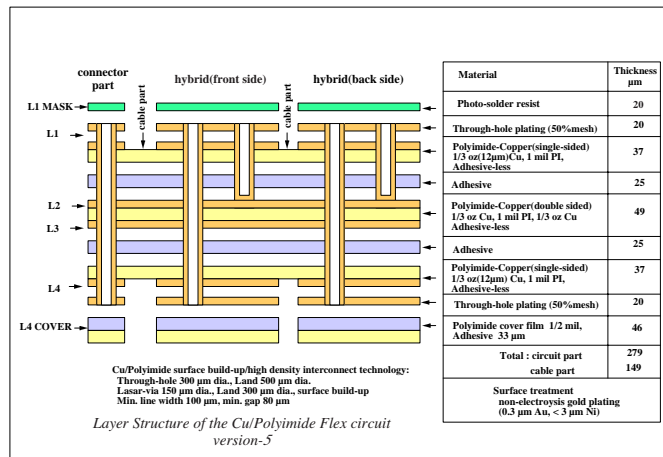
connector part

cable part

hybrid(front side)

cable part

hybrid(back side)

L1 MASK

L1

L2

L3

L4

L4 COVER

Cu/Polyimide surface build-up/high density interconnect technology:
Through-hole 300 μm dia., Land 500 μm dia.
Lasar-via 150 μm dia., Land 300 μm dia., surface build-up
Min. line width 100 μm, min. gap 80 μm

Layer Structure of the Cu/Polyimide Flex circuit version-5

| Material | Thickness μm |
|---|---|
| Photo-solder resist | 20 |
| Through-hole plating (50%mesh) | 20 |
| Polyimide-Copper(single-sided) 1/3 oz(12μm)Cu, 1 mil PI, Adhesive-less | 37 |
| Adhesive | 25 |
| Polyimide-Copper(double sided) 1/3 oz Cu, 1 mil PI, 1/3 oz Cu Adhesive-less | 49 |
| Adhesive | 25 |
| Polyimide-Copper(single-sided) 1/3 oz(12μm) Cu, 1 mil PI, Adhesive-less | 37 |
| Through-hole plating (50%mesh) | 20 |
| Polyimide cover film 1/2 mil, Adhesive 33 μm | 46 |
| Total : circuit part cable part | 279 149 |

Surface treatment
non-electroysis gold plating
(0.3 μm Au, < 3 μm Ni)